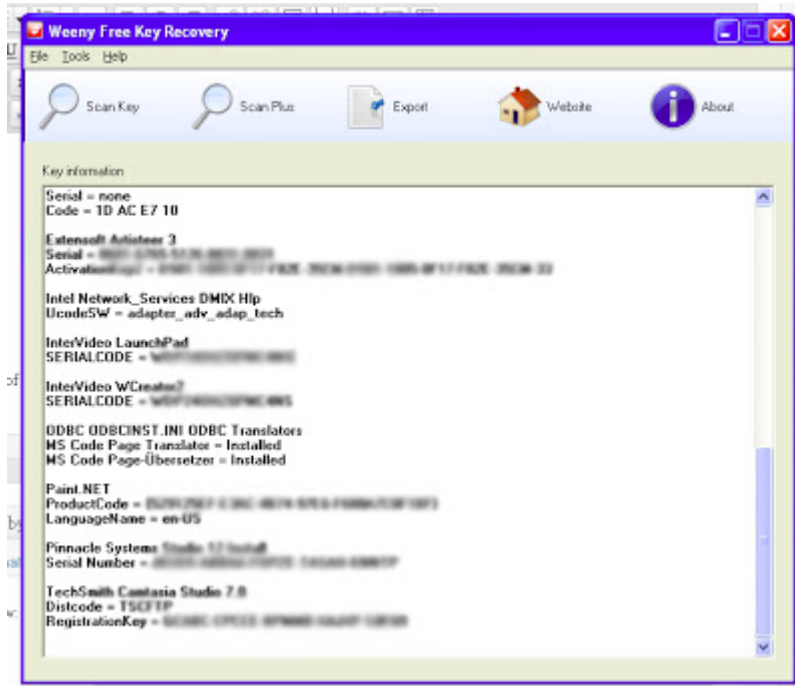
Weeny Free Key Recovery

File Tools Help

Scan Key
Scan Plus
Export
Website
About

Key information

Serial = none
Code = 1D AC E7 10

Extensoft Artisteer 3
Serial = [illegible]
Activation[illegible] = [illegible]

Intel Network_Services DMIX Hlp
UcodeSW = adapter_adv_adap_tech

InterVideo LaunchPad
SERIALCODE = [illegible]

InterVideo WCreator2
SERIALCODE = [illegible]

ODBC ODBCINST.INI ODBC Translators
MS Code Page Translator = Installed
MS Code Page-Übersetzer = Installed

Paint.NET
ProductCode = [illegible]
LanguageName = en-US

Pinnacle Systems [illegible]
Serial Number = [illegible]

TechSmith Camtasia Studio 7.0
Distcode = TSCFTP
RegistrationKey = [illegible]